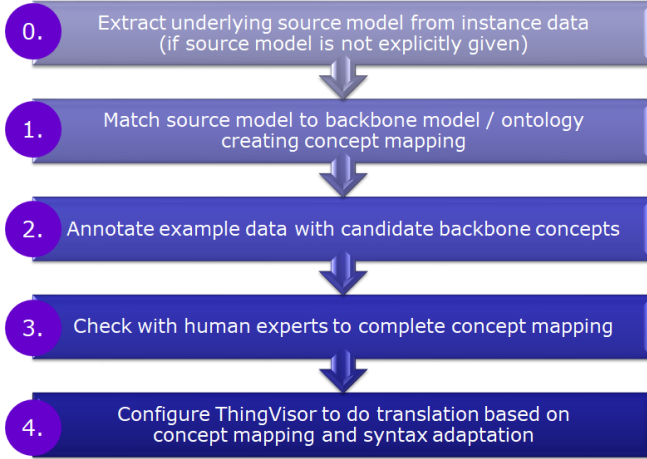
0. Extract underlying source model from instance data (if source model is not explicitly given)

1. Match source model to backbone model / ontology creating concept mapping

2. Annotate example data with candidate backbone concepts

3. Check with human experts to complete concept mapping

4. Configure ThingVisor to do translation based on concept mapping and syntax adaptation